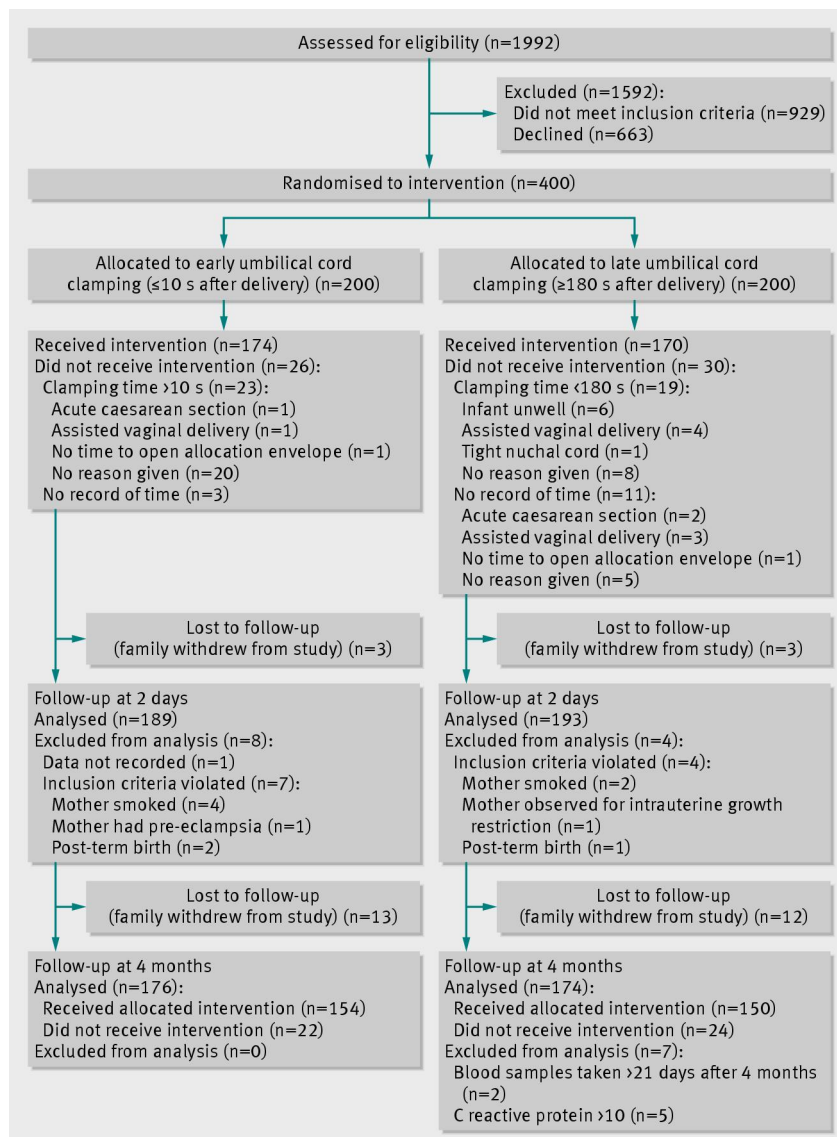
Assessed for eligibility (n=1992)

Excluded (n=1592):
Did not meet inclusion criteria (n=929)
Declined (n=663)

Randomised to intervention (n=400)

Allocated to early umbilical cord clamping (≤10 s after delivery) (n=200)

Allocated to late umbilical cord clamping (≥180 s after delivery) (n=200)

Received intervention (n=174)
Did not receive intervention (n=26):
Clamping time >10 s (n=23):
Acute caesarean section (n=1)
Assisted vaginal delivery (n=1)
No time to open allocation envelope (n=1)
No reason given (n=20)
No record of time (n=3)

Received intervention (n=170)
Did not receive intervention (n= 30):
Clamping time <180 s (n=19):
Infant unwell (n=6)
Assisted vaginal delivery (n=4)
Tight nuchal cord (n=1)
No reason given (n=8)
No record of time (n=11):
Acute caesarean section (n=2)
Assisted vaginal delivery (n=3)
No time to open allocation envelope (n=1)
No reason given (n=5)

Lost to follow-up
(family withdrew from study) (n=3)

Lost to follow-up
(family withdrew from study) (n=3)

Follow-up at 2 days
Analysed (n=189)
Excluded from analysis (n=8):
Data not recorded (n=1)
Inclusion criteria violated (n=7):
Mother smoked (n=4)
Mother had pre-eclampsia (n=1)
Post-term birth (n=2)

Follow-up at 2 days
Analysed (n=193)
Excluded from analysis (n=4):
Inclusion criteria violated (n=4):
Mother smoked (n=2)
Mother observed for intrauterine growth restriction (n=1)
Post-term birth (n=1)

Lost to follow-up
(family withdrew from study) (n=13)

Lost to follow-up
(family withdrew from study) (n=12)

Follow-up at 4 months
Analysed (n=176):
Received allocated intervention (n=154)
Did not receive intervention (n=22)
Excluded from analysis (n=0)

Follow-up at 4 months
Analysed (n=174):
Received allocated intervention (n=150)
Did not receive intervention (n=24)
Excluded from analysis (n=7):
Blood samples taken >21 days after 4 months (n=2)
C reactive protein >10 (n=5)